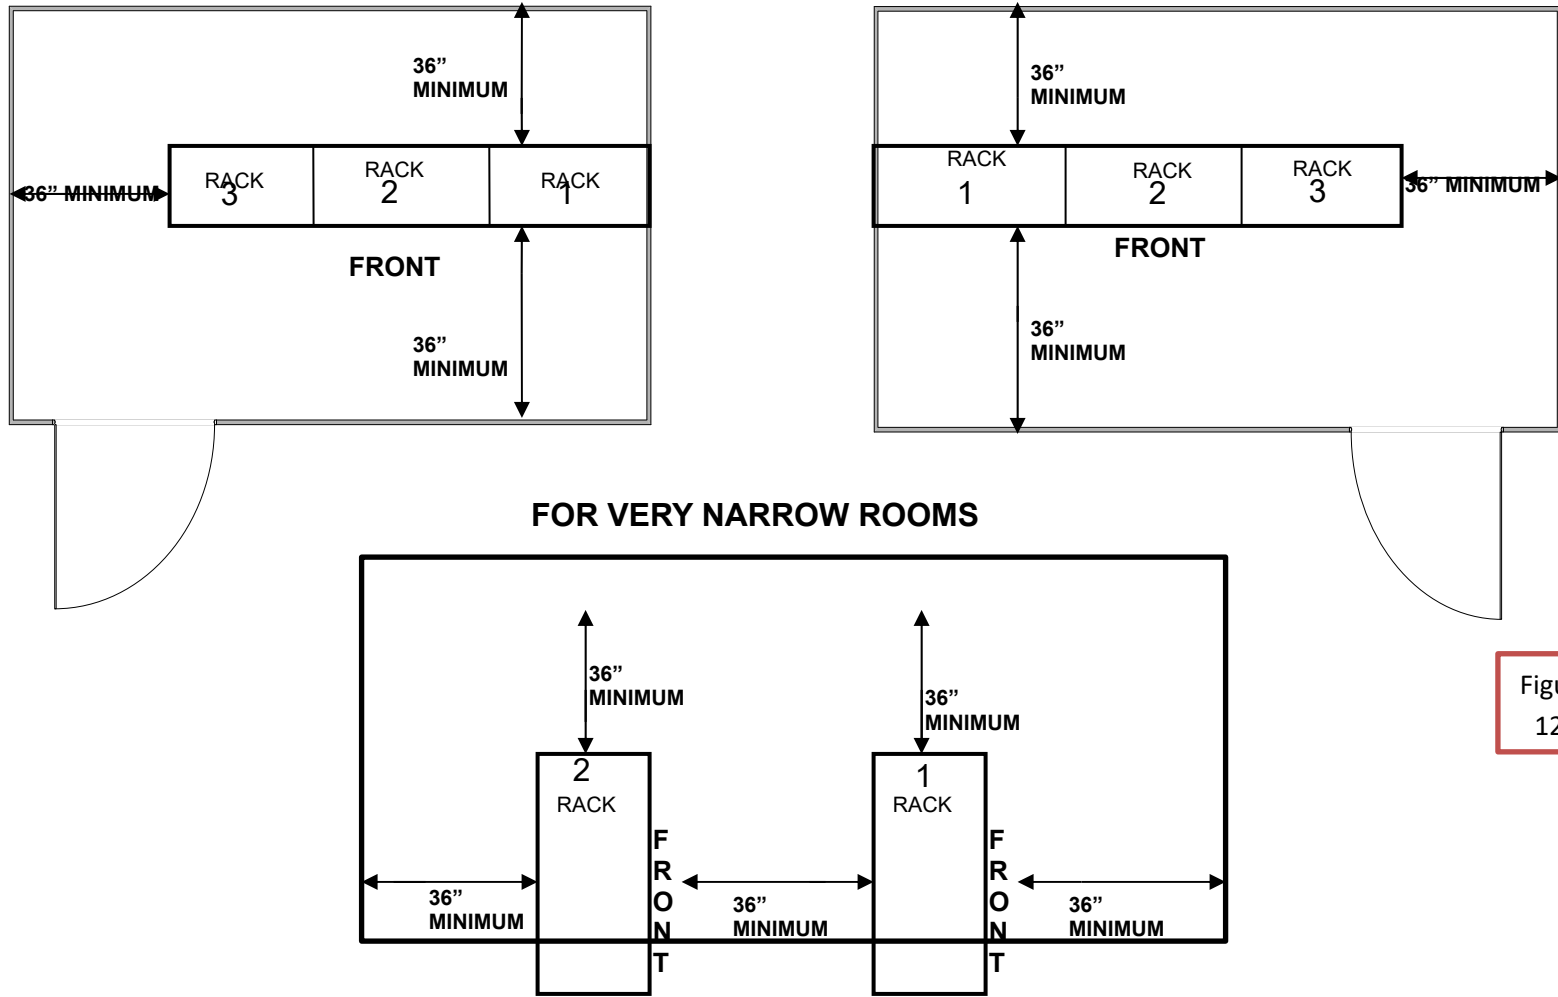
36” MINIMUM

36” MINIMUM

RACK 3

RACK 2

RACK 1

FRONT

36” MINIMUM

36” MINIMUM

RACK 1

RACK 2

RACK 3

36” MINIMUM

FRONT

36” MINIMUM

FOR VERY NARROW ROOMS

36” MINIMUM

36” MINIMUM

2 RACK

1 RACK

F R O N T

F R O N T

36” MINIMUM

36” MINIMUM

36” MINIMUM

Fig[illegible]
12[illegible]